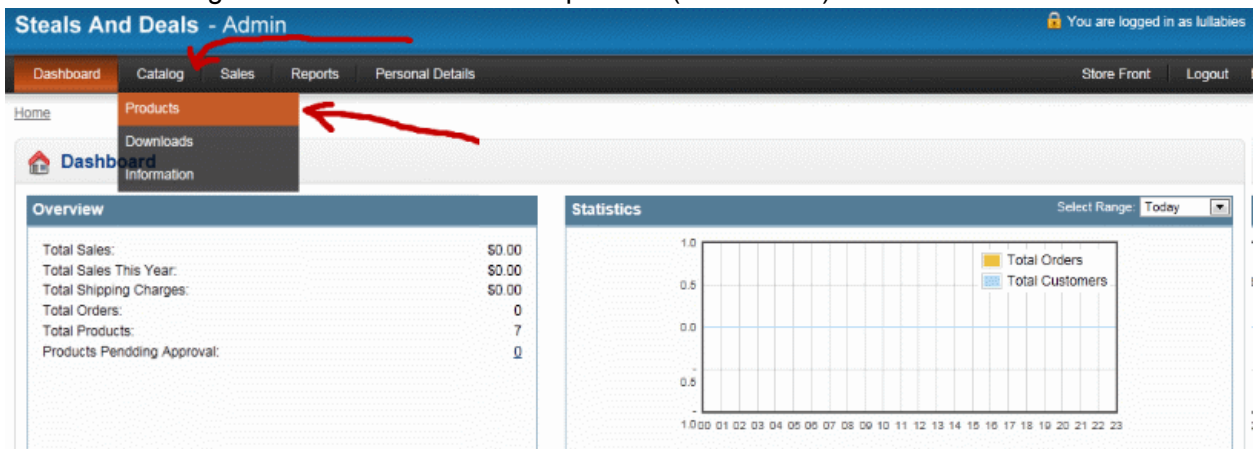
Steals And Deals - Admin

You are logged in as lullabies

Dashboard Catalog Sales Reports Personal Details

Store Front Logout

Products
Downloads
Information

Home

Dashboard

Overview

| | |
|---|---|
| Total Sales: | $0.00 |
| Total Sales This Year: | $0.00 |
| Total Shipping Charges: | $0.00 |
| Total Orders: | 0 |
| Total Products: | 7 |
| Products Pendding Approval: | 0 |

Statistics

Select Range: Today

Total Orders
Total Customers

1.0
0.5
0.0
-0.5
-1.0

00 01 02 03 04 05 06 07 08 09 10 11 12 13 14 15 16 17 18 19 20 21 22 23